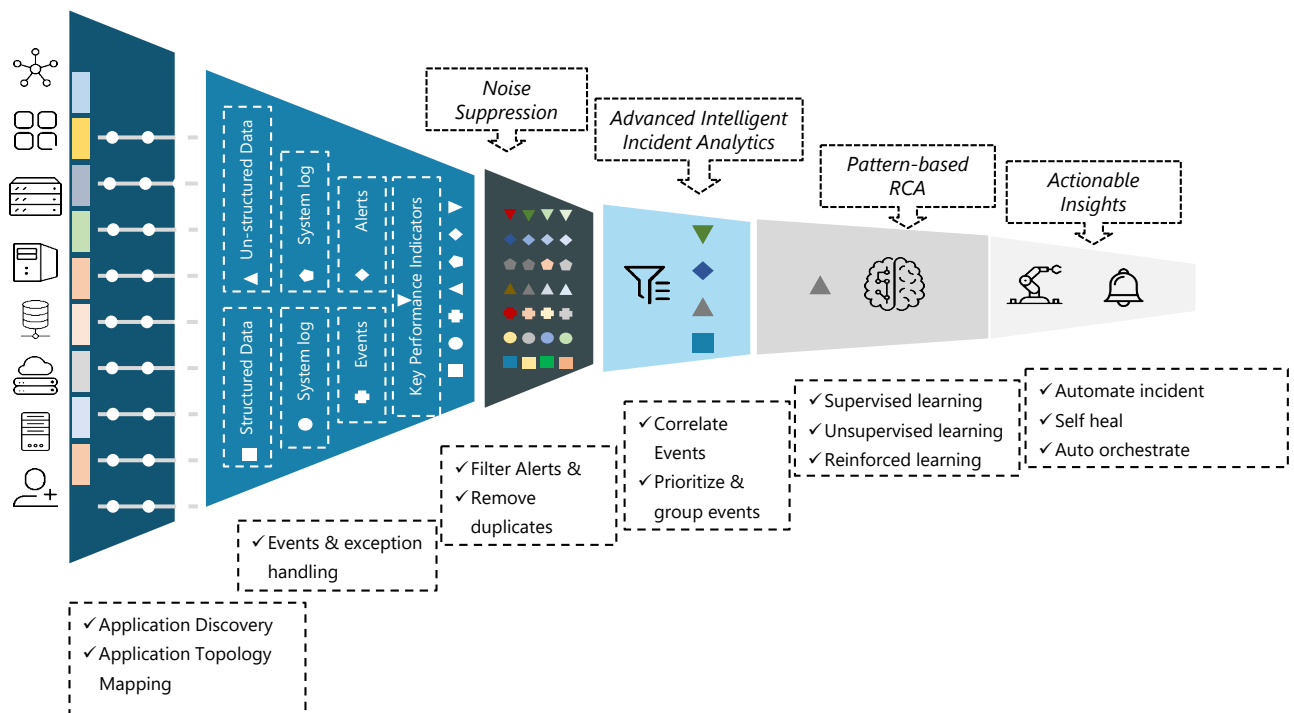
Noise Suppression

Advanced Intelligent Incident Analytics

Pattern-based RCA

Actionable Insights

Un-structured Data

System log

Alerts

Key Performance Indicators

Structured Data

System log

Events

✓ Filter Alerts &
✓ Remove duplicates

✓ Correlate Events
✓ Prioritize & group events

✓ Supervised learning
✓ Unsupervised learning
✓ Reinforced learning

✓ Automate incident
✓ Self heal
✓ Auto orchestrate

✓ Events & exception handling

✓ Application Discovery
✓ Application Topology Mapping